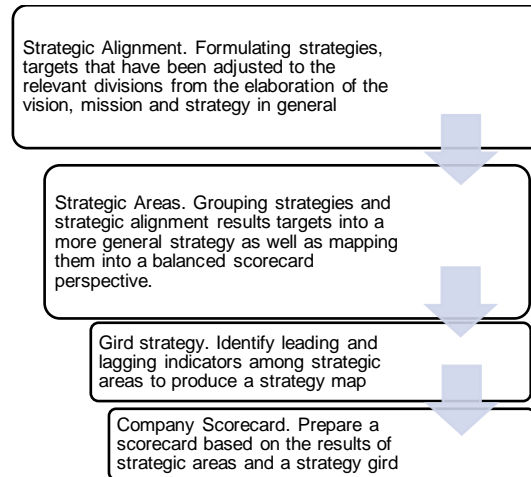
Strategic Alignment. Formulating strategies, targets that have been adjusted to the relevant divisions from the elaboration of the vision, mission and strategy in general

Strategic Areas. Grouping strategies and strategic alignment results targets into a more general strategy as well as mapping them into a balanced scorecard perspective.

Gird strategy. Identify leading and lagging indicators among strategic areas to produce a strategy map

Company Scorecard. Prepare a scorecard based on the results of strategic areas and a strategy gird